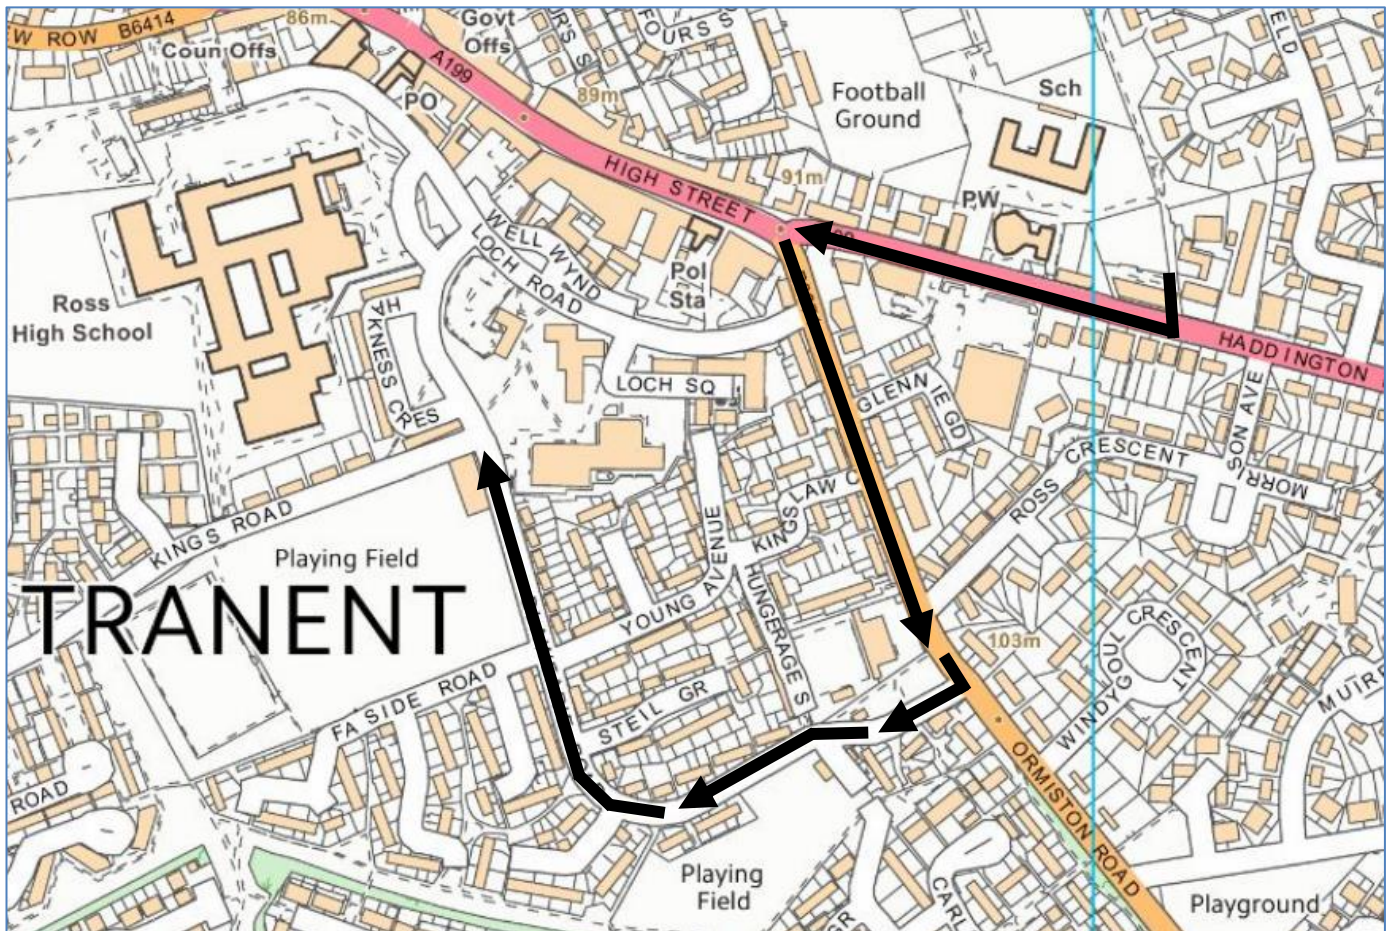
W ROW B6414
86m
Coun Offs
Govt Offs
URS
FOURS S
ELD
A199
PO
89m
Football Ground
Sch
HIGH STREET
91m
PW
WELL WYND
LOCH ROAD
Pol Sta
HADDINGTON
Ross High School
H
AKNESS CRES
LOCH SQ
GLENNIE GD
CRESCENT
SON AVE
MORR
ROSS
KINGS ROAD
Playing Field
YOUNG AVENUE
KINGSLAW C
HUNGERAGE S
TRANENT
103m
WINDYGOUL CRESCENT
MUIR
FA SIDE ROAD
STEIL GR
ROAD
ORMISTON ROAD
Playing Field
CARL
GR
Playground